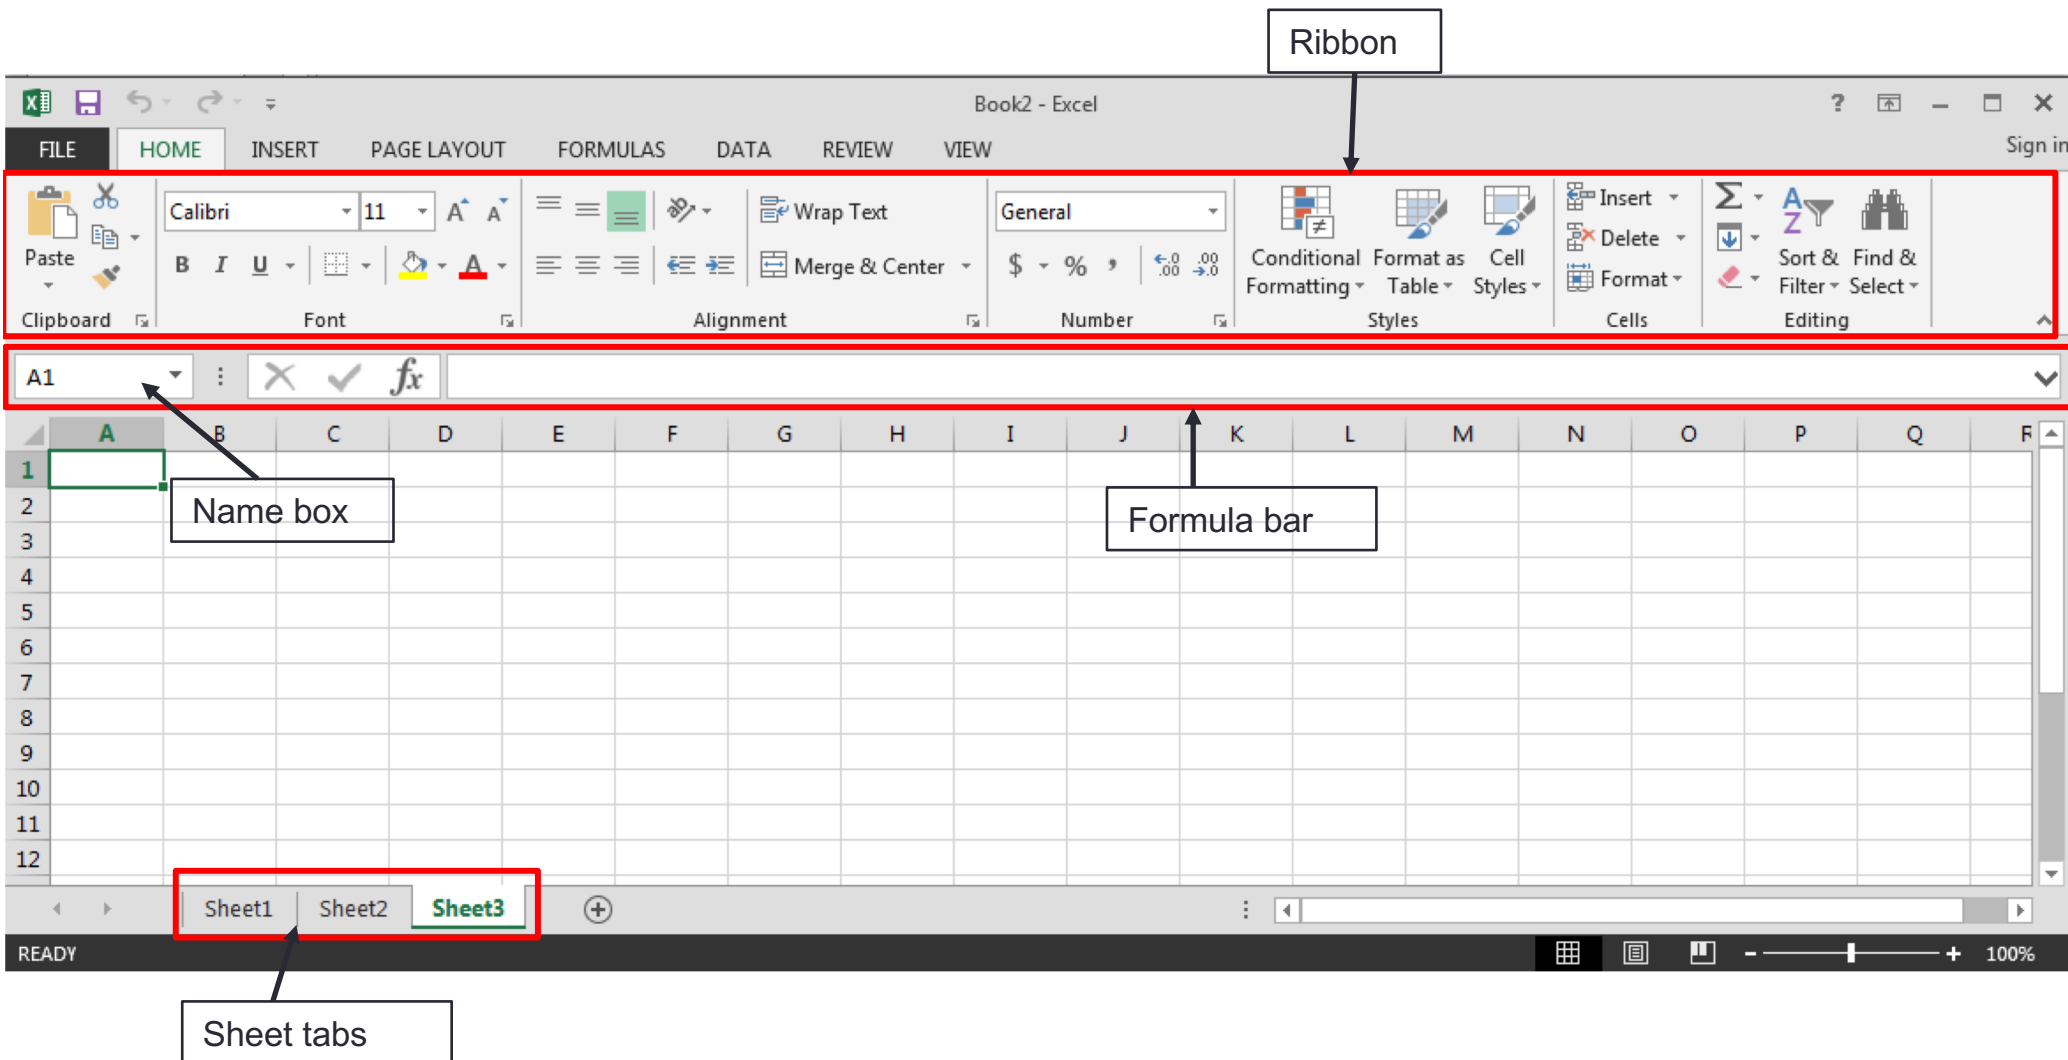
Ribbon

Book2 - Excel

? – ✕

FILE HOME INSERT PAGE LAYOUT FORMULAS DATA REVIEW VIEW

Sign in

Paste

Calibri 11 A A

B I U

Wrap Text

Merge & Center

General

$ % ,

Conditional Formatting

Format as Table

Cell Styles

Insert

Delete

Format

Σ

Sort & Filter

Find & Select

Clipboard Font Alignment Number Styles Cells Editing

A1

$fx$

A B C D E F G H I J K L M N O P Q R

1
2
3
4
5
6
7
8
9
10
11
12

Name box

Formula bar

Sheet1 Sheet2 Sheet3

READY

100%

Sheet tabs